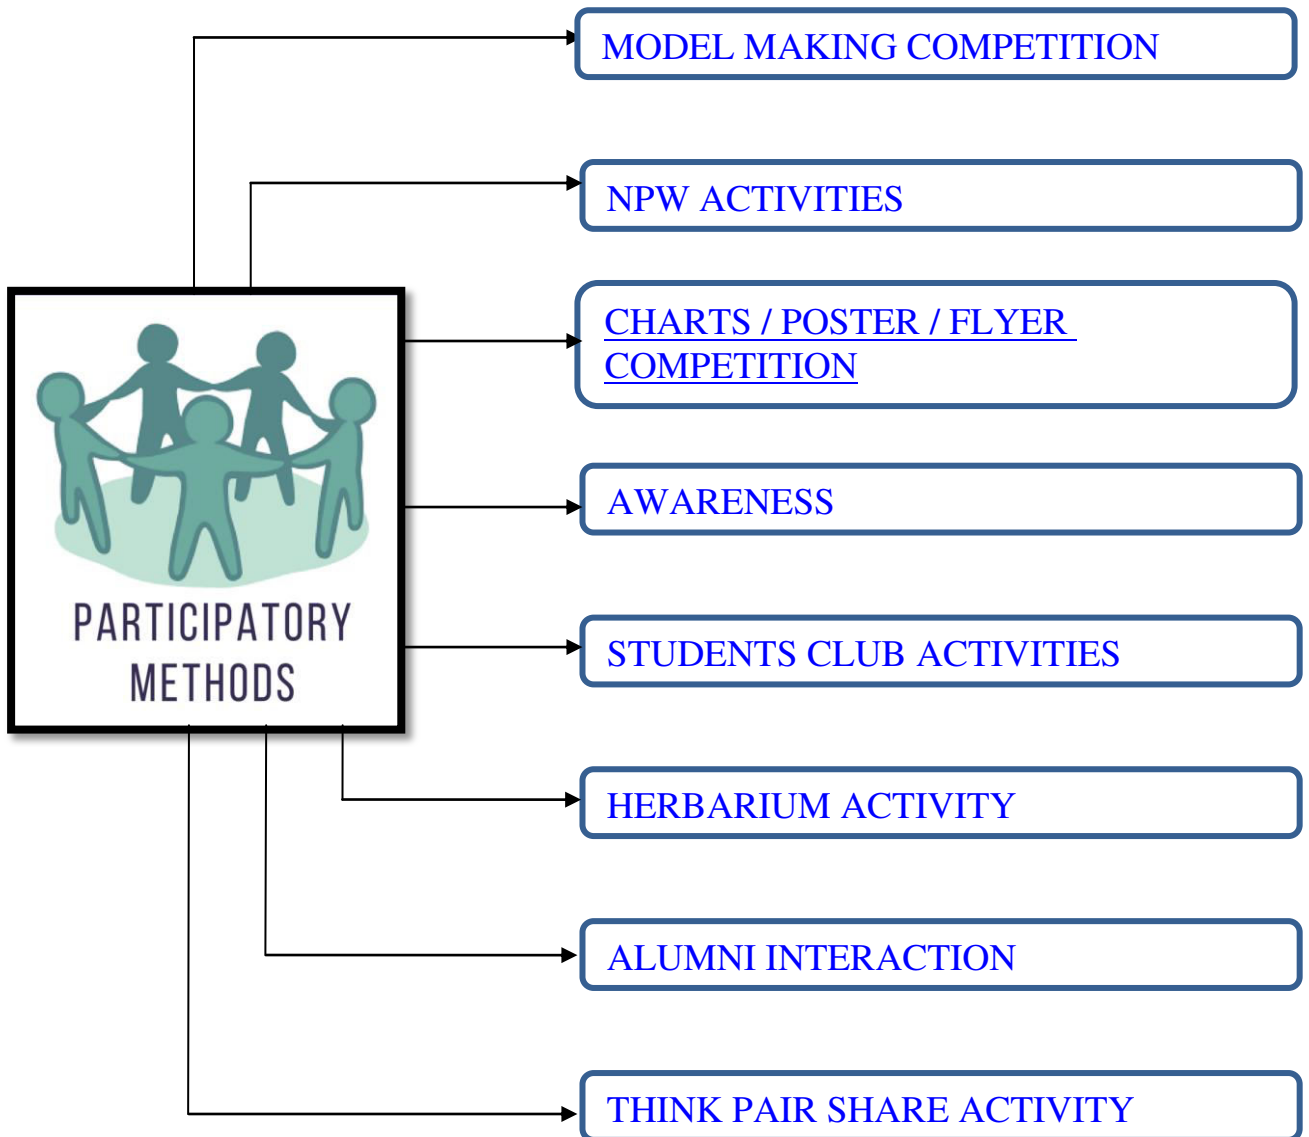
PARTICIPATORY METHODS

MODEL MAKING COMPETITION

NPW ACTIVITIES

CHARTS / POSTER / FLYER COMPETITION

AWARENESS

STUDENTS CLUB ACTIVITIES

HERBARIUM ACTIVITY

ALUMNI INTERACTION

THINK PAIR SHARE ACTIVITY